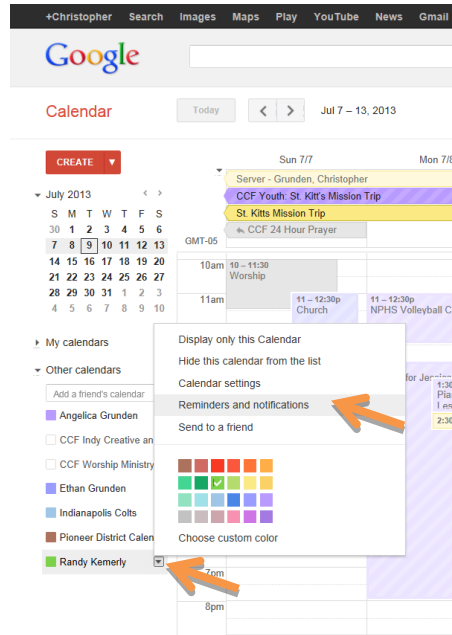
+Christopher Search Images Maps Play YouTube News Gmail

Google

Calendar

Today

Jul 7 – 13, 2013

CREATE

July 2013

| S | M | T | W | T | F | S |
|---|---|---|---|---|---|---|
| 30 | 1 | 2 | 3 | 4 | 5 | 6 |
| 7 | 8 | 9 | 10 | 11 | 12 | 13 |
| 14 | 15 | 16 | 17 | 18 | 19 | 20 |
| 21 | 22 | 23 | 24 | 25 | 26 | 27 |
| 28 | 29 | 30 | 31 | 1 | 2 | 3 |
| 4 | 5 | 6 | 7 | 8 | 9 | 10 |

My calendars

Other calendars

Add a friend's calendar

Angelica Grunden

CCF Indy Creative an

CCF Worship Ministry

Ethan Grunden

Indianapolis Colts

Pioneer District Calen

Randy Kemerly

Sun 7/7

Mon 7/8

GMT-05

Server - Grunden, Christopher

CCF Youth: St. Kitt's Mission Trip

St. Kitts Mission Trip

CCF 24 Hour Prayer

10am

10 – 11:30
Worship

11am

11 – 12:30p
Church

11 – 12:30p
NPHS Volleyball C

for Jensen

1:30
Pia
Les

2:30

7pm

8pm

Display only this Calendar

Hide this calendar from the list

Calendar settings

Reminders and notifications

Send to a friend

Choose custom color